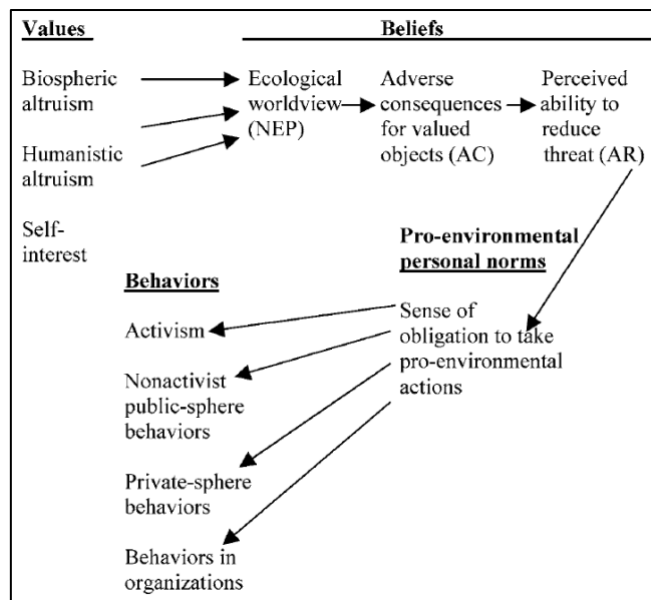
Values

Beliefs

Biospheric altruism

Humanistic altruism

Self-interest

Ecological worldview (NEP)

Adverse consequences for valued objects (AC)

Perceived ability to reduce threat (AR)

Pro-environmental personal norms

Sense of obligation to take pro-environmental actions

Behaviors

Activism

Nonactivist public-sphere behaviors

Private-sphere behaviors

Behaviors in organizations